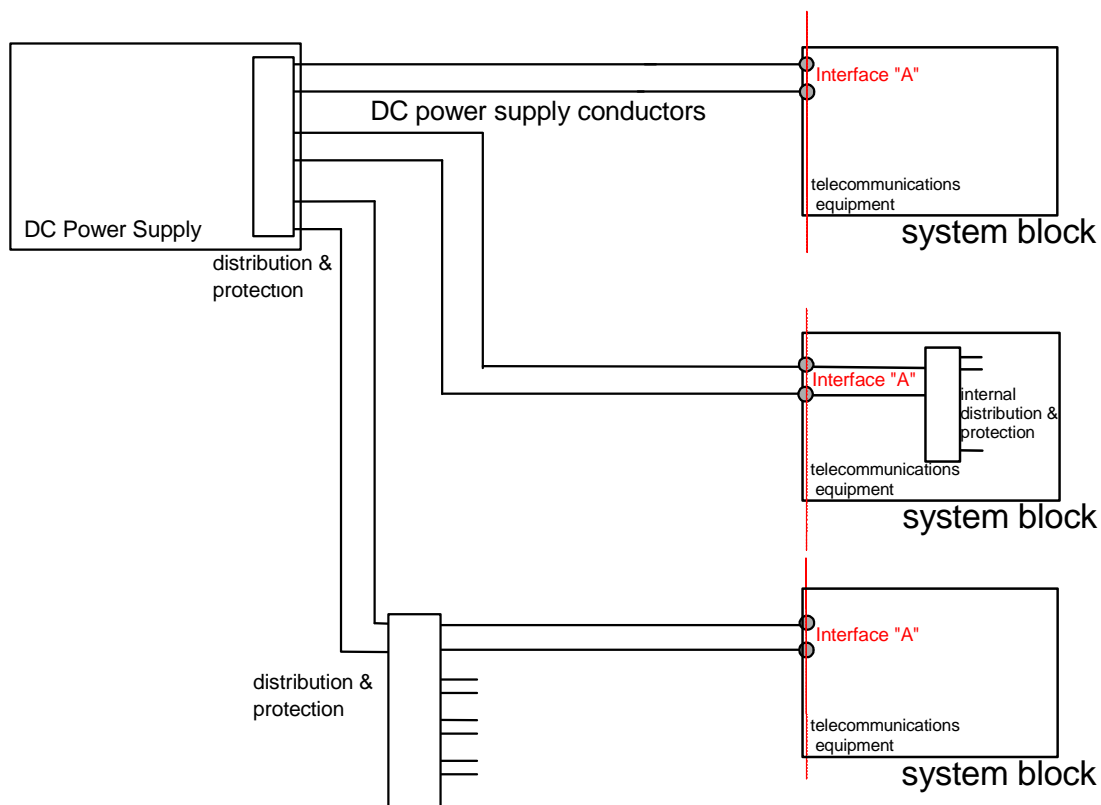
Interface "A"

DC power supply conductors

telecommunications equipment

DC Power Supply

system block

distribution & protection

Interface "A"

internal distribution & protection

telecommunications equipment

system block

Interface "A"

distribution & protection

telecommunications equipment

system block